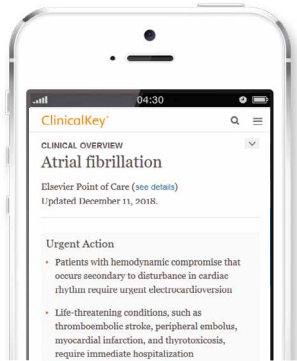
04:30

ClinicalKey

CLINICAL OVERVIEW
Atrial fibrillation

Elsevier Point of Care (see details)
Updated December 11, 2018.

Urgent Action

• Patients with hemodynamic compromise that occurs secondary to disturbance in cardiac rhythm require urgent electrocardioversion

• Life-threatening conditions, such as thromboembolic stroke, peripheral embolus, myocardial infarction, and thyrotoxicosis, require immediate hospitalization